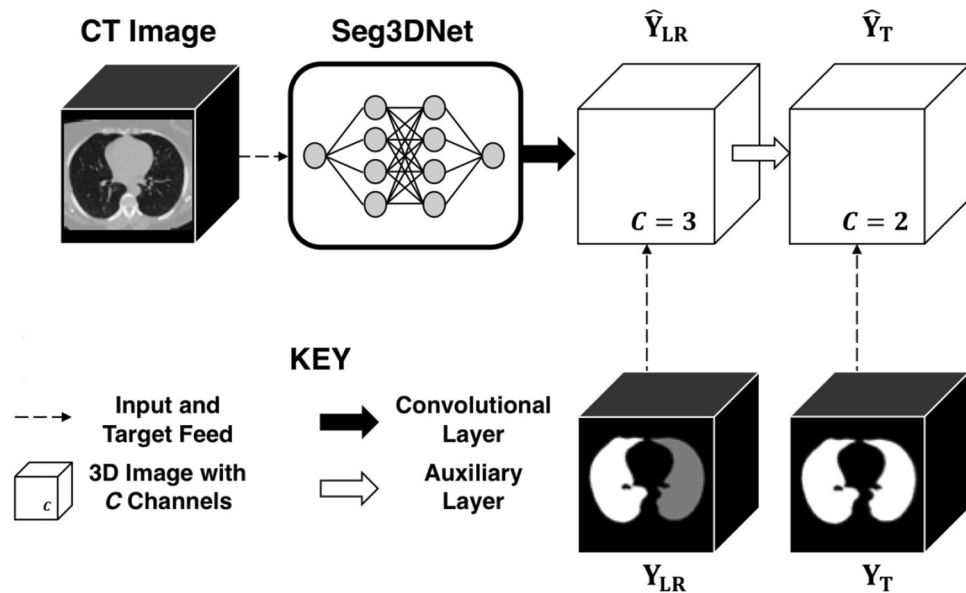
CT Image

Seg3DNet

$\widehat{\mathbf{Y}}_{\mathbf{LR}}$

$\widehat{\mathbf{Y}}_{\mathbf{T}}$

$C = 3$

$C = 2$

KEY

Input and Target Feed

$c$

3D Image with $C$ Channels

Convolutional Layer

Auxiliary Layer

$\mathbf{Y}_{\mathbf{LR}}$

$\mathbf{Y}_{\mathbf{T}}$